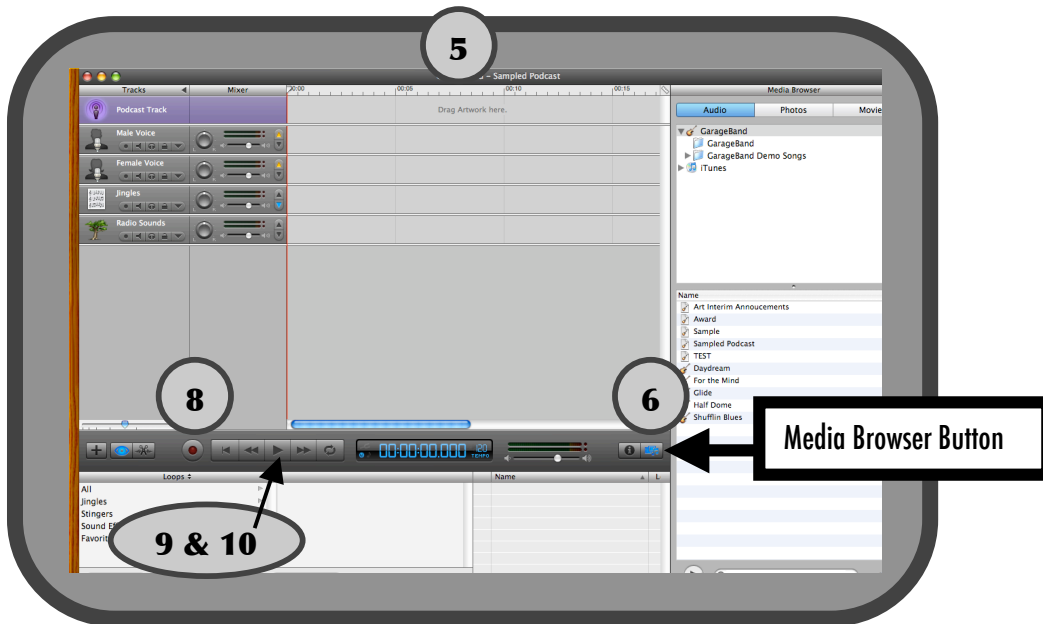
5

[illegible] - Sampled Podcast

Tracks
Mixer
00:00
00:05
00:10
00:15

Podcast Track
Drag Artwork here.
Male Voice
Female Voice
Jingles
Radio Sounds

Media Browser
Audio
Photos
Movie

GarageBand
GarageBand
GarageBand Demo Songs
iTunes

Name
Art Interim Annoucements
Award
Sample
Sampled Podcast
TEST
Daydream
For the Mind
Glide
Half Dome
Shufflin Blues

8

6

Media Browser Button

00:00:00.000
120
TEMPO

Loops
All
Jingles
Stingers
Sound Ef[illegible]
Favorit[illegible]

Name

9 & 10